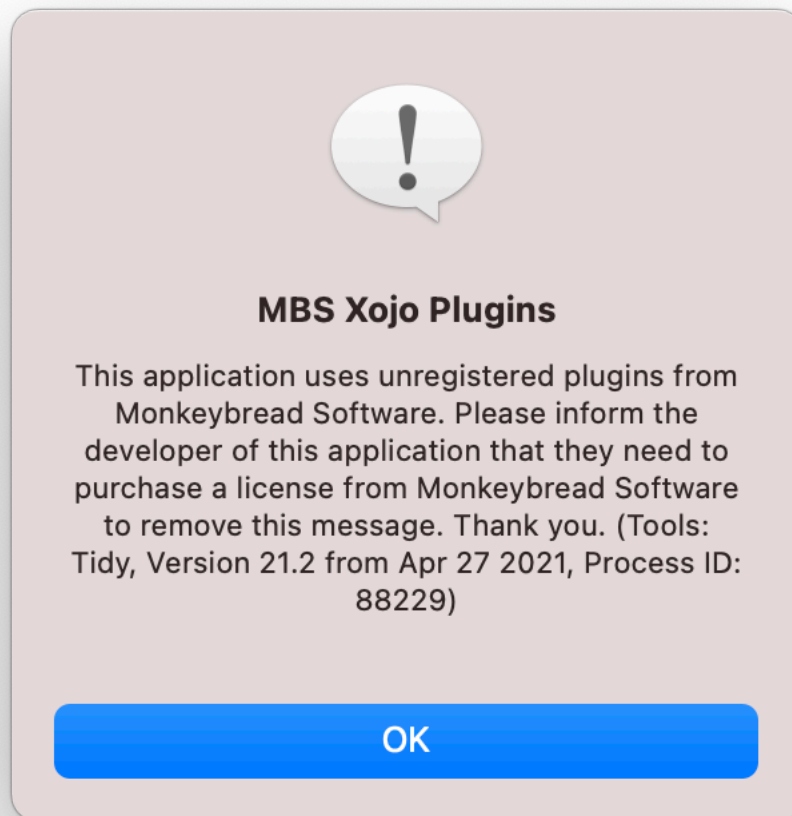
MBS Xojo Plugins

This application uses unregistered plugins from Monkeybread Software. Please inform the developer of this application that they need to purchase a license from Monkeybread Software to remove this message. Thank you. (Tools: Tidy, Version 21.2 from Apr 27 2021, Process ID: 88229)

OK